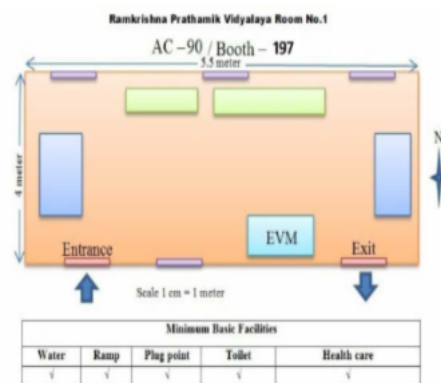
Ramkrishna Prathamik Vidyalaya Room No.1

AC –90 / Booth – 197

5.5 meter

4 meter

N

EVM

Entrance

Exit

Scale 1 cm = 1 meter

| Minimum Basic Facilities | | | | |
|---|---|---|---|---|
| Water | Ramp | Plug point | Toilet | Health care |
| √ | √ | √ | √ | √ |